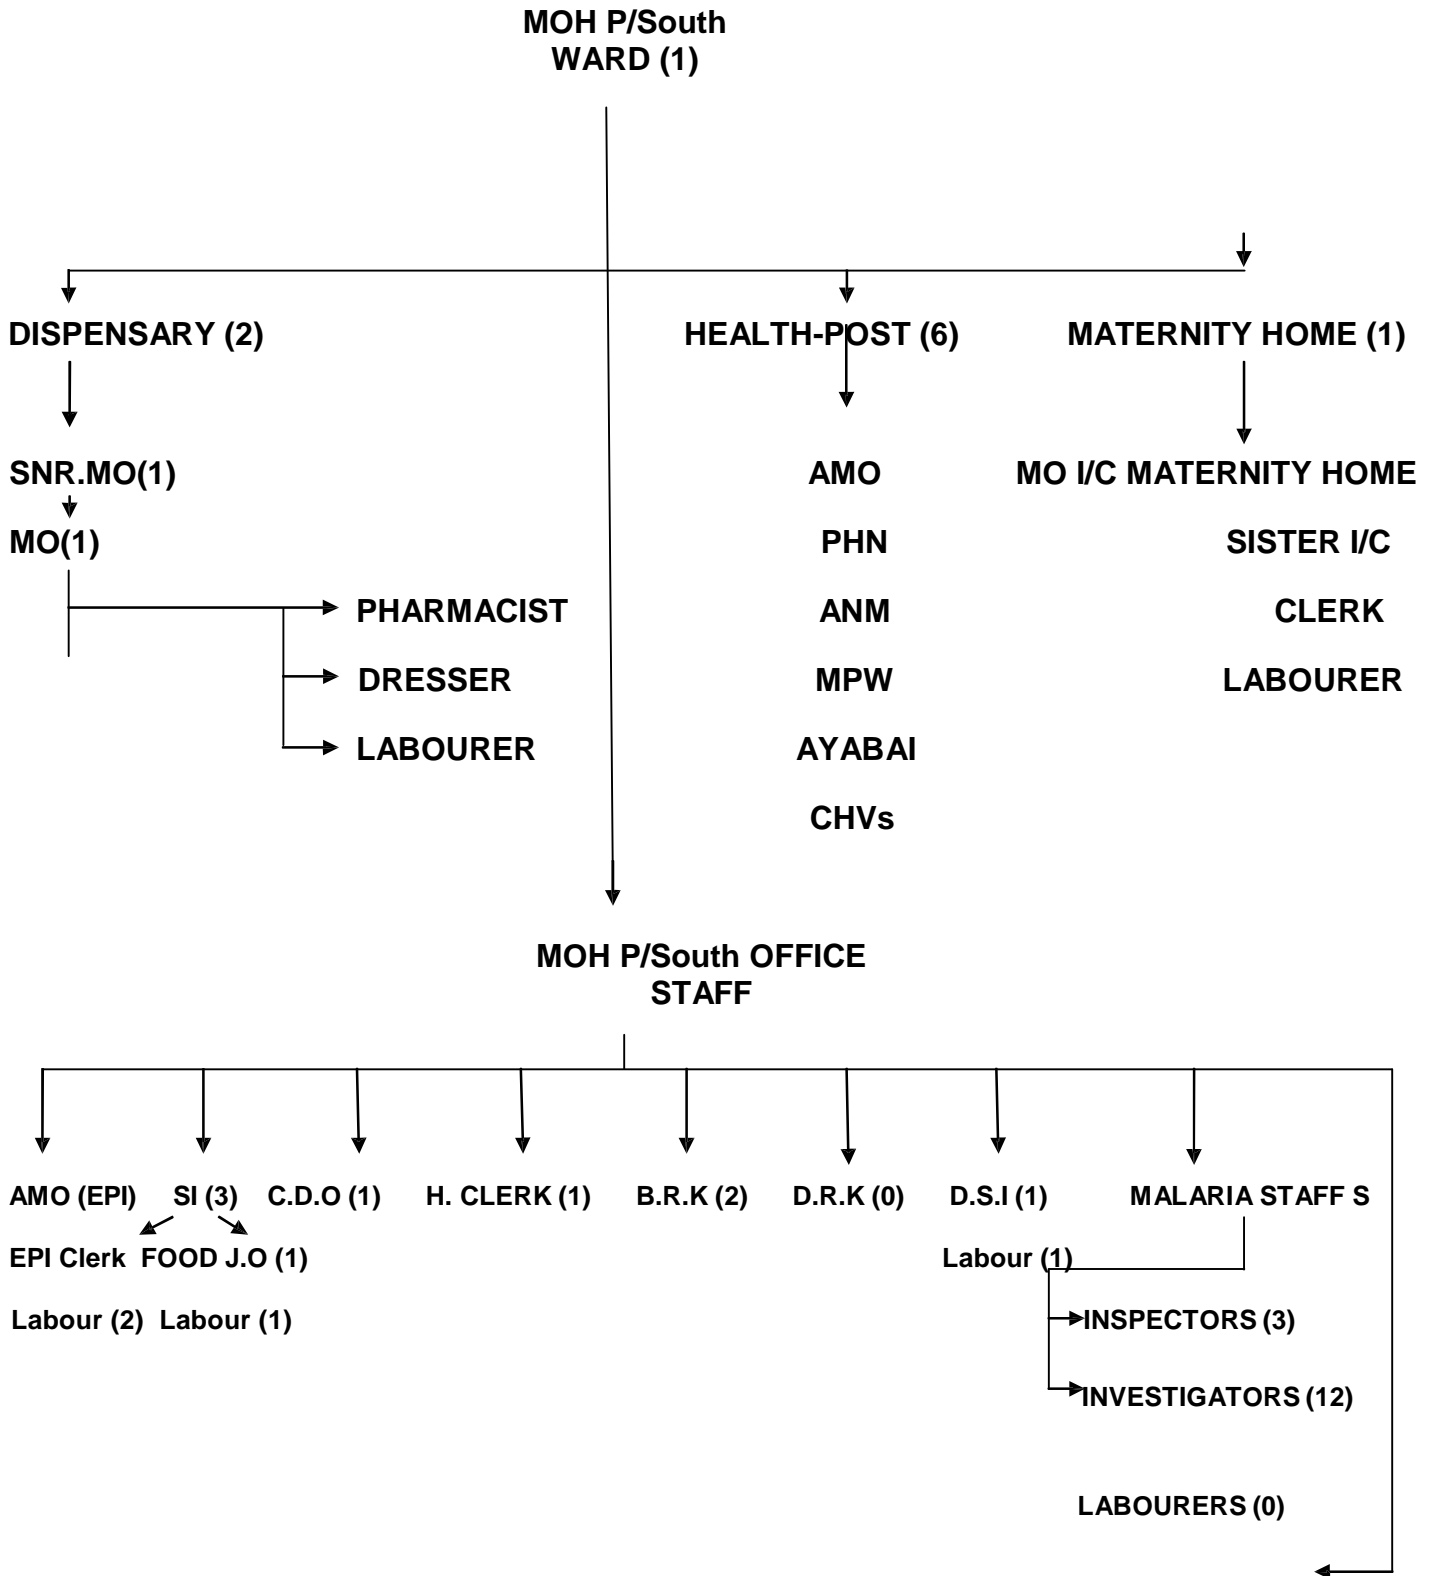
MOH P/South
WARD (1)

DISPENSARY (2)

SNR.MO(1)

MO(1)

PHARMACIST

DRESSER

LABOURER

HEALTH-POST (6)

AMO

PHN

ANM

MPW

AYABAI

CHVs

MATERNITY HOME (1)

MO I/C MATERNITY HOME

SISTER I/C

CLERK

LABOURER

MOH P/South OFFICE
STAFF

AMO (EPI) SI (3) C.D.O (1) H. CLERK (1) B.R.K (2) D.R.K (0) D.S.I (1) MALARIA STAFF S

EPI Clerk FOOD J.O (1)

Labour (2) Labour (1)

Labour (1)

INSPECTORS (3)

INVESTIGATORS (12)

LABOURERS (0)